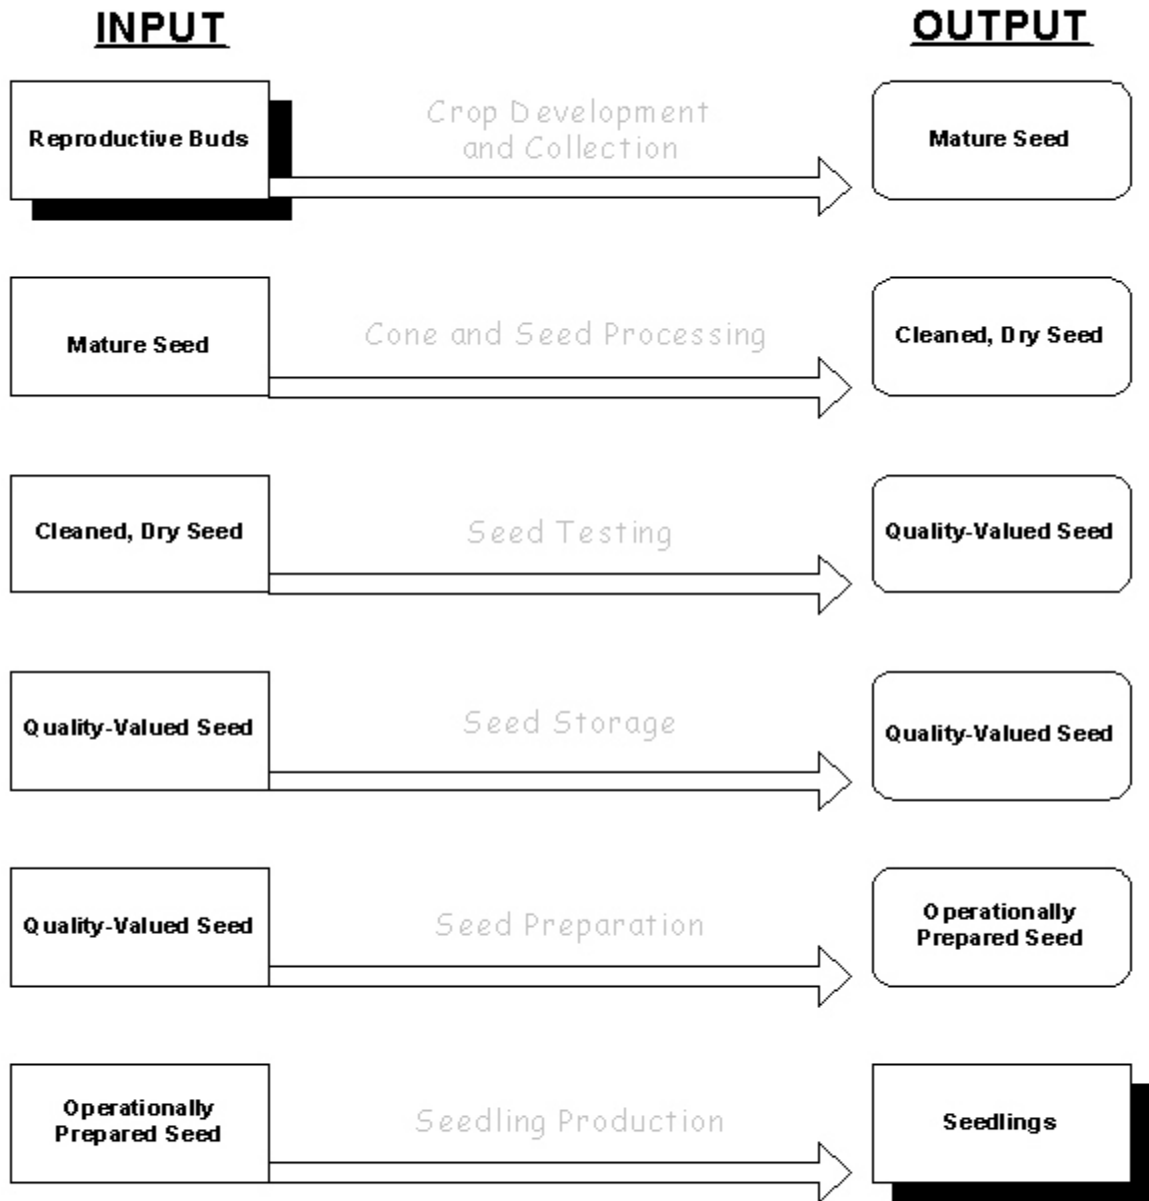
INPUT

OUTPUT

Reproductive Buds

Crop Development and Collection

Mature Seed

Mature Seed

Cone and Seed Processing

Cleaned, Dry Seed

Cleaned, Dry Seed

Seed Testing

Quality-Valued Seed

Quality-Valued Seed

Seed Storage

Quality-Valued Seed

Quality-Valued Seed

Seed Preparation

Operationally Prepared Seed

Operationally Prepared Seed

Seedling Production

Seedlings